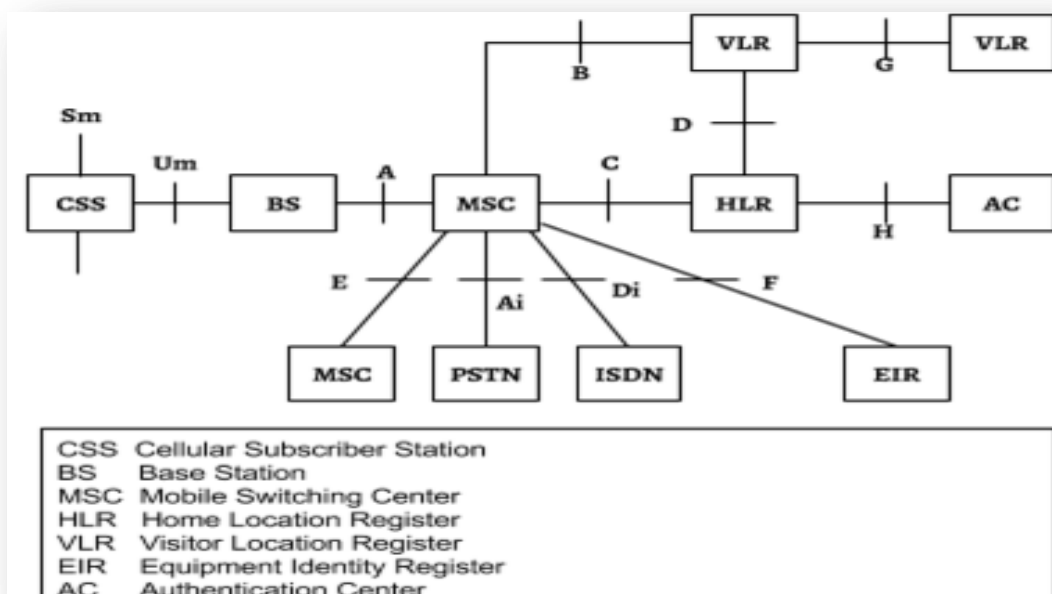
VLR
B
G
VLR
Sm
D
Um
A
C
CSS
BS
MSC
HLR
AC
H
E
Ai
Di
F
MSC
PSTN
ISDN
EIR

CSS Cellular Subscriber Station
BS Base Station
MSC Mobile Switching Center
HLR Home Location Register
VLR Visitor Location Register
EIR Equipment Identity Register
AC Authentication Center